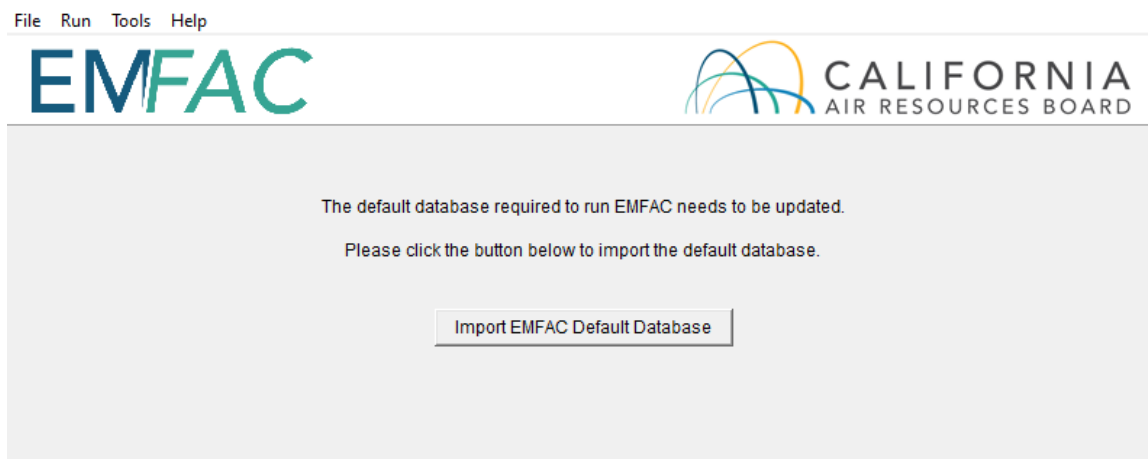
File Run Tools Help

EMFAC

CALIFORNIA
AIR RESOURCES BOARD

The default database required to run EMFAC needs to be updated.

Please click the button below to import the default database.

Import EMFAC Default Database